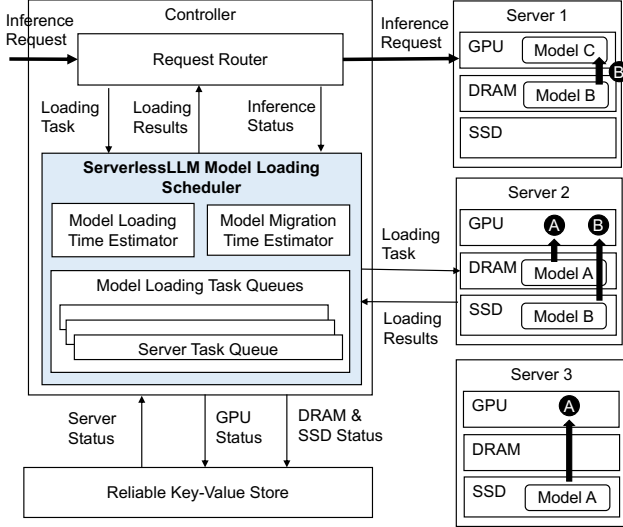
Inference Request

Controller

Request Router

Loading Task

Loading Results

Inference Status

ServerlessLLM Model Loading Scheduler

Model Loading Time Estimator

Model Migration Time Estimator

Model Loading Task Queues

Server Task Queue

Server Status

GPU Status

DRAM & SSD Status

Reliable Key-Value Store

Inference Request

Server 1

GPU

Model C

B

DRAM

Model B

SSD

Loading Task

Loading Results

Server 2

GPU

A

B

DRAM

Model A

SSD

Model B

Server 3

GPU

A

DRAM

SSD

Model A